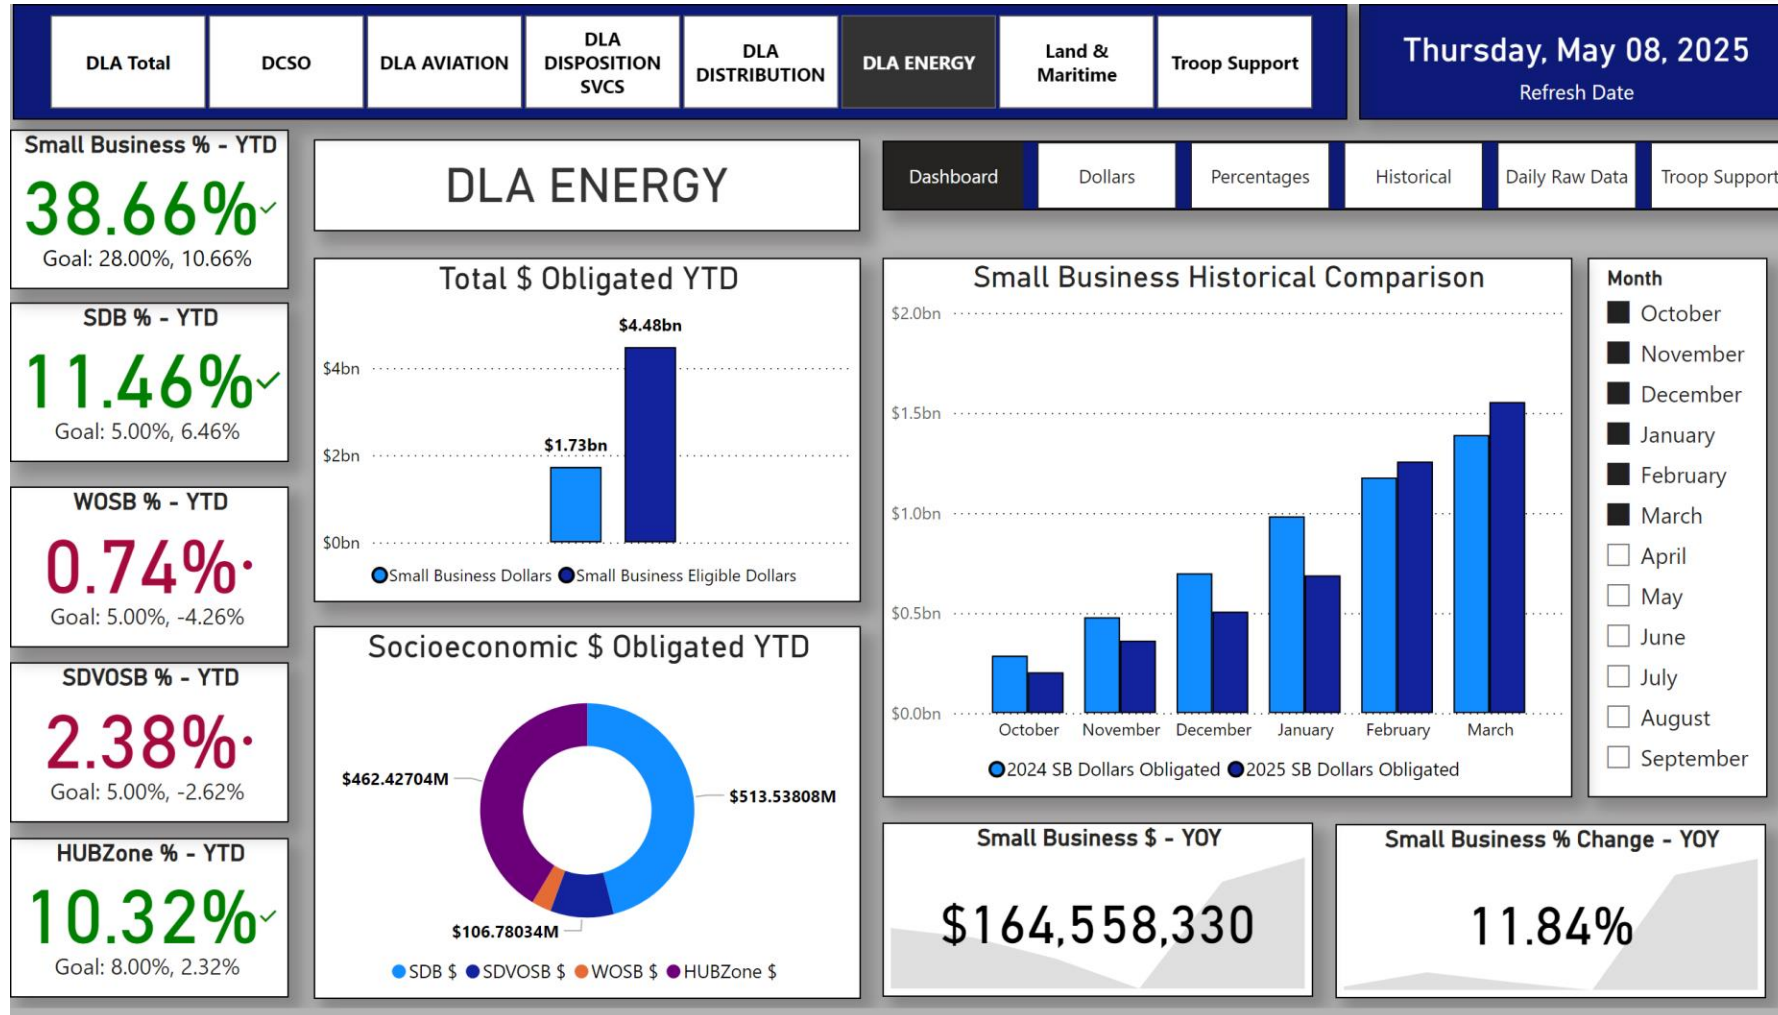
DLA Total | DCSO | DLA AVIATION | DLA DISPOSITION SVCS | DLA DISTRIBUTION | DLA ENERGY | Land & Maritime | Troop Support

Thursday, May 08, 2025
Refresh Date

Small Business % - YTD
38.66%
Goal: 28.00%, 10.66%

SDB % - YTD
11.46%
Goal: 5.00%, 6.46%

WOSB % - YTD
0.74%
Goal: 5.00%, -4.26%

SDVOSB % - YTD
2.38%
Goal: 5.00%, -2.62%

HUBZone % - YTD
10.32%
Goal: 8.00%, 2.32%

DLA ENERGY

Dashboard | Dollars | Percentages | Historical | Daily Raw Data | Troop Support

Total $ Obligated YTD
$4.48bn
$1.73bn
$4bn
$2bn
$0bn
Small Business Dollars Small Business Eligible Dollars

Socioeconomic $ Obligated YTD
$462.42704M
$513.53808M
$106.78034M
SDB $ SDVOSB $ WOSB $ HUBZone $

Small Business Historical Comparison
$2.0bn
$1.5bn
$1.0bn
$0.5bn
$0.0bn
October November December January February March
2024 SB Dollars Obligated 2025 SB Dollars Obligated

Month
October
November
December
January
February
March
April
May
June
July
August
September

Small Business $ - YOY
$164,558,330

Small Business % Change - YOY
11.84%